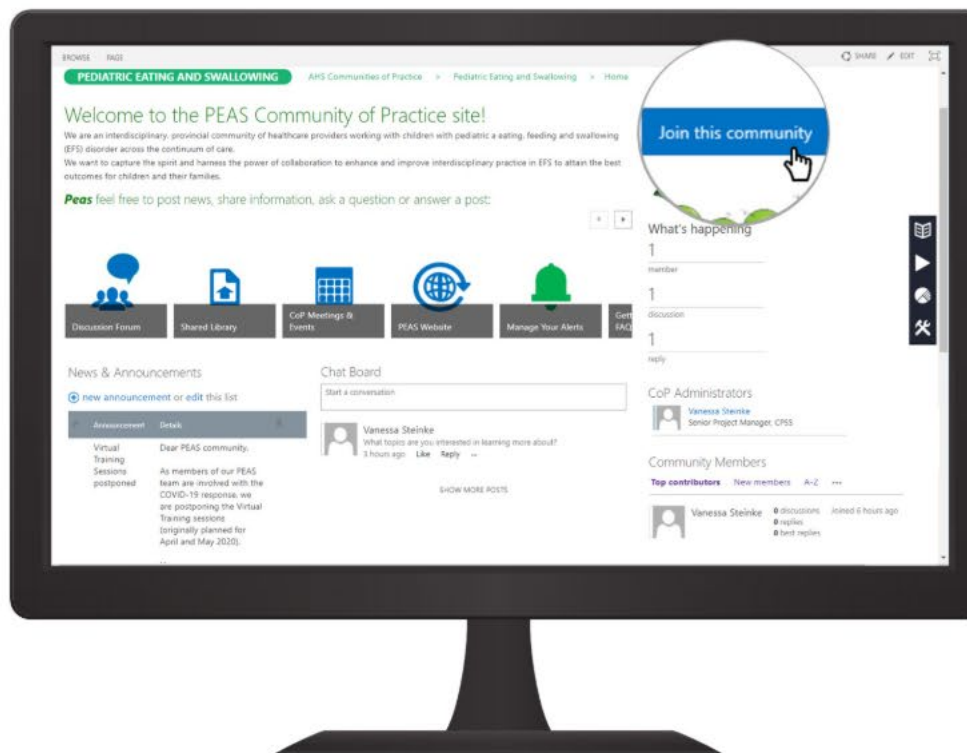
BROWSE PAGE

SHARE EDIT

PEDIATRIC EATING AND SWALLOWING AHS Communities of Practice > Pediatric Eating and Swallowing > Home

Welcome to the PEAS Community of Practice site!

We are an interdisciplinary, provincial community of healthcare providers working with children with pediatric a eating, feeding and swallowing (EFS) disorder across the continuum of care.

We want to capture the spirit and harness the power of collaboration to enhance and improve interdisciplinary practice in EFS to attain the best outcomes for children and their families.

Peas feel free to post news, share information, ask a question or answer a post:

Join this community

Discussion Forum

Shared Library

CoP Meetings & Events

PEAS Website

Manage Your Alerts

Gett FAQ

What's happening

1
member

1
discussion

1
reply

News & Announcements

new announcement or edit this list

| Announcement | Details |
|---|---|
| Virtual Training Sessions postponed | Dear PEAS community, As members of our PEAS team are involved with the COVID-19 response, we are postponing the Virtual Training sessions (originally planned for April and May 2020). |

Chat Board

Start a conversation

Vanessa Steinke
What topics are you interested in learning more about?
3 hours ago Like Reply ...

SHOW MORE POSTS

CoP Administrators

Vanessa Steinke
Senior Project Manager, CPSS

Community Members

Top contributors New members A-Z ...

Vanessa Steinke 0 discussions 0 replies 0 best replies Joined 6 hours ago